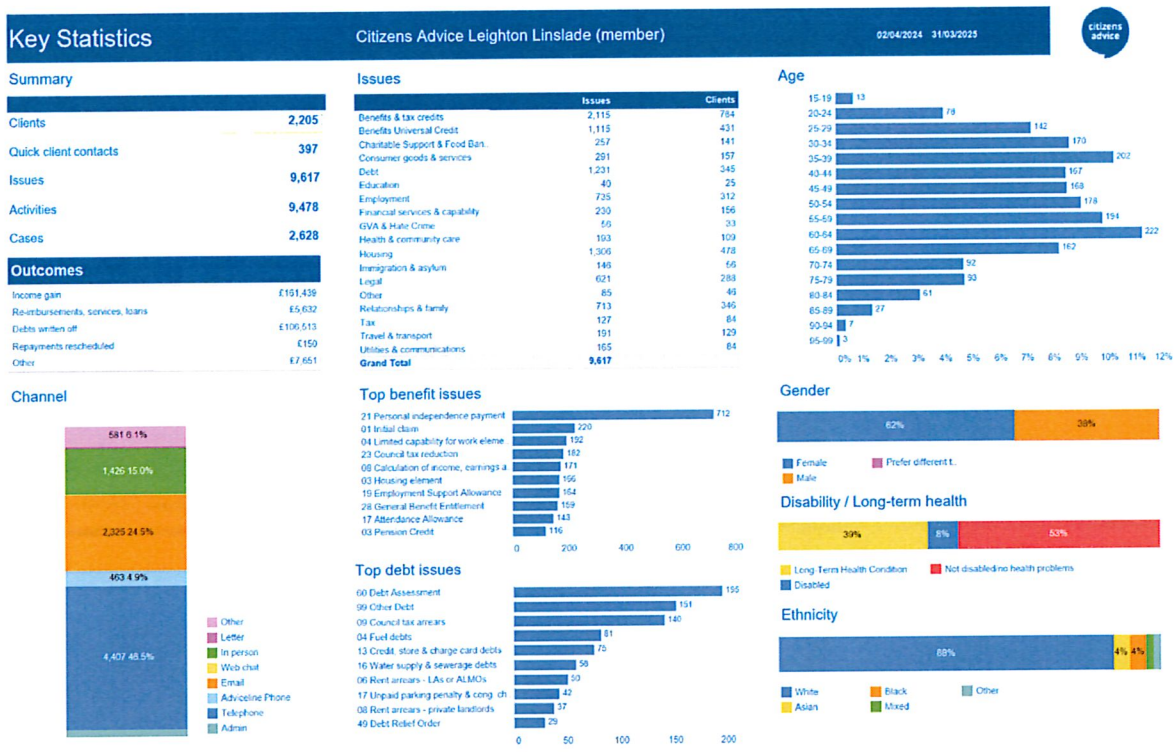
Key Statistics Citizens Advice Leighton Linslade (member) 02/04/2024 31/03/2025

citizens advice

Summary

| | |
|---|---|
| Clients | 2,205 |
| Quick client contacts | 397 |
| Issues | 9,617 |
| Activities | 9,478 |
| Cases | 2,628 |

Outcomes

| | |
|---|---|
| Income gain | £161,439 |
| Re-imbursements, services, loans | £5,632 |
| Debts written off | £106,513 |
| Repayments rescheduled | £150 |
| Other | £7,651 |

Channel

581 6.1%
1,426 15.0%
2,325 24.5%
463 4.9%
4,407 46.5%

Other
Letter
In person
Web chat
Email
Adviceline Phone
Telephone
Admin

Issues

| | Issues | Clients |
|---|---|---|
| Benefits & tax credits | 2,115 | 784 |
| Benefits Universal Credit | 1,115 | 431 |
| Charitable Support & Food Ban.. | 257 | 141 |
| Consumer goods & services | 281 | 157 |
| Debt | 1,231 | 345 |
| Education | 40 | 25 |
| Employment | 735 | 312 |
| Financial services & capability | 230 | 156 |
| GVA & Hate Crime | 56 | 33 |
| Health & community care | 193 | 109 |
| Housing | 1,306 | 478 |
| Immigration & asylum | 146 | 56 |
| Legal | 621 | 288 |
| Other | 85 | 46 |
| Relationships & family | 713 | 346 |
| Tax | 127 | 84 |
| Travel & transport | 191 | 129 |
| Utilities & communications | 165 | 84 |
| Grand Total | 9,617 | |

Top benefit issues

21 Personal independence payment 712
01 Initial claim 220
04 Limited capability for work eleme 192
23 Council tax reduction 182
08 Calculation of income, earnings a 171
03 Housing element 166
19 Employment Support Allowance 164
28 General Benefit Entitlement 159
17 Attendance Allowance 143
03 Pension Credit 116

0 200 400 600 800

Top debt issues

60 Debt Assessment 195
99 Other Debt 151
09 Council tax arrears 140
04 Fuel debts 81
13 Credit, store & charge card debts 75
16 Water supply & sewerage debts 58
06 Rent arrears - LAs or ALMOs 50
17 Unpaid parking penalty & cong. ch 42
08 Rent arrears - private landlords 37
49 Debt Relief Order 29

0 50 100 150 200

Age

15-19 13
20-24 78
25-29 142
30-34 170
35-39 202
40-44 167
45-49 168
50-54 178
55-59 194
60-64 222
65-69 162
70-74 92
75-79 93
80-84 61
85-89 27
90-94 7
95-99 3

0% 1% 2% 3% 4% 5% 6% 7% 8% 9% 10% 11% 12%

Gender

62% 38%

Female Prefer different t..
Male

Disability / Long-term health

39% 8% 53%

Long-Term Health Condition Not disabled/no health problems
Disabled

Ethnicity

88% 4% 4%

White Black Other
Asian Mixed